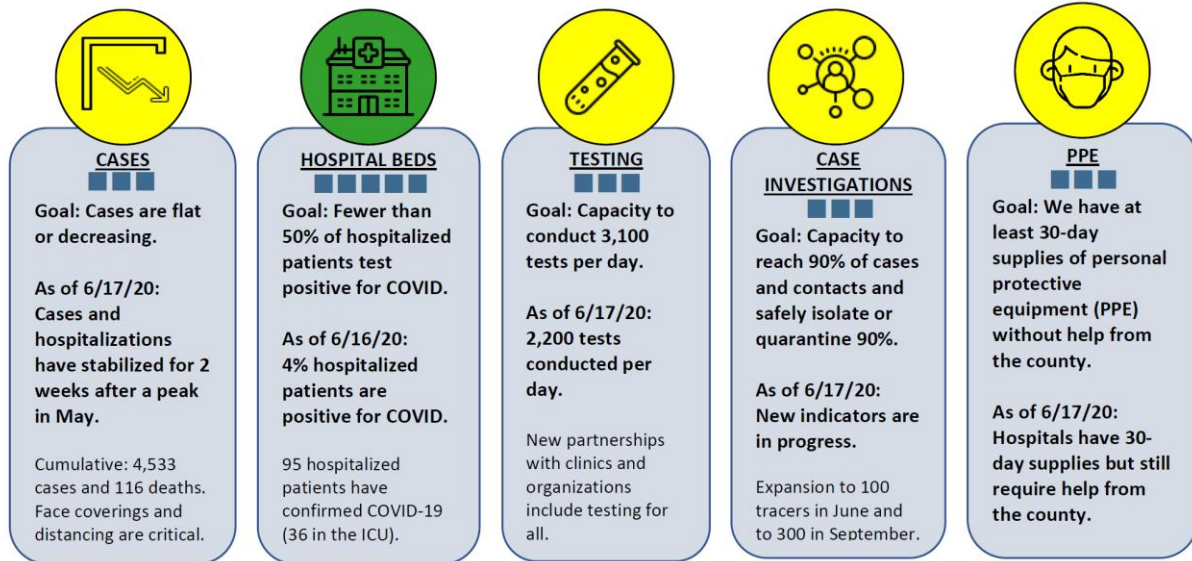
CASES

Goal: Cases are flat or decreasing.

As of 6/17/20: Cases and hospitalizations have stabilized for 2 weeks after a peak in May.

Cumulative: 4,533 cases and 116 deaths. Face coverings and distancing are critical.

HOSPITAL BEDS

Goal: Fewer than 50% of hospitalized patients test positive for COVID.

As of 6/16/20: 4% hospitalized patients are positive for COVID.

95 hospitalized patients have confirmed COVID-19 (36 in the ICU).

TESTING

Goal: Capacity to conduct 3,100 tests per day.

As of 6/17/20: 2,200 tests conducted per day.

New partnerships with clinics and organizations include testing for all.

CASE INVESTIGATIONS

Goal: Capacity to reach 90% of cases and contacts and safely isolate or quarantine 90%.

As of 6/17/20: New indicators are in progress.

Expansion to 100 tracers in June and to 300 in September.

PPE

Goal: We have at least 30-day supplies of personal protective equipment (PPE) without help from the county.

As of 6/17/20: Hospitals have 30-day supplies but still require help from the county.